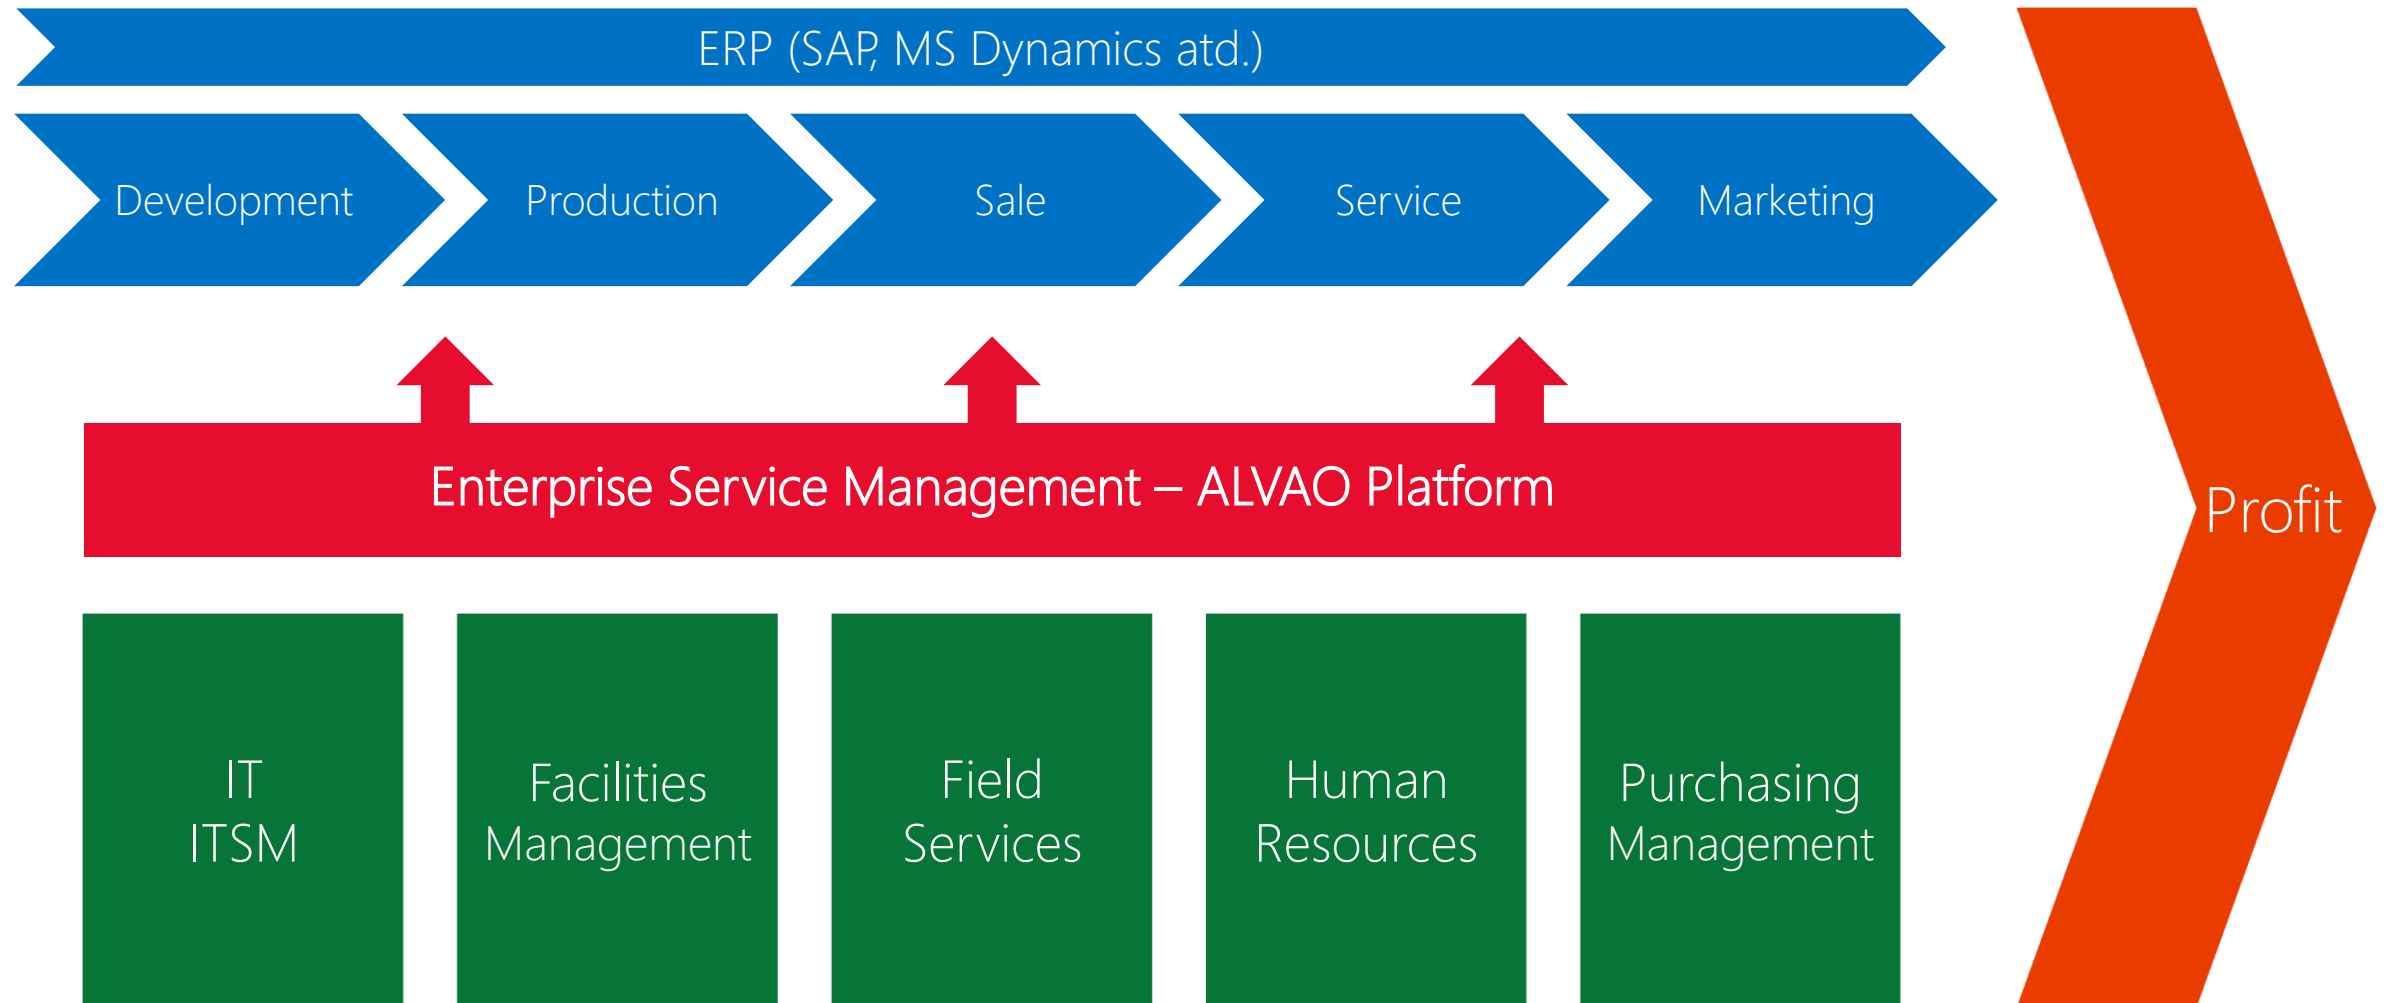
ERP (SAP, MS Dynamics atd.)

Development

Production

Sale

Service

Marketing

Profit

Enterprise Service Management – ALVAO Platform

IT
ITSM

Facilities
Management

Field
Services

Human
Resources

Purchasing
Management